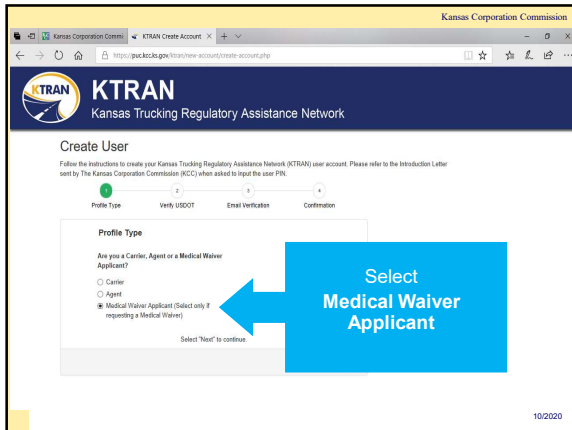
Kansas Corporation Commission

Kansas Corporation Commi
KTRAN Create Account
https://puc.kcc.ks.gov/ktran/new-account/create-account.php

KTRAN
KTRAN
Kansas Trucking Regulatory Assistance Network

Create User

Follow the instructions to create your Kansas Trucking Regulatory Assistance Network (KTRAN) user account. Please refer to the Introduction Letter sent by The Kansas Corporation Commission (KCC) when asked to input the user PIN.

1 Profile Type
2 Verify USDOT
3 Email Verification
4 Confirmation

Profile Type

Are you a Carrier, Agent or a Medical Waiver Applicant?

Carrier
Agent
Medical Waiver Applicant (Select only if requesting a Medical Waiver)

Select "Next" to continue.

Select
Medical Waiver
Applicant

10/2020